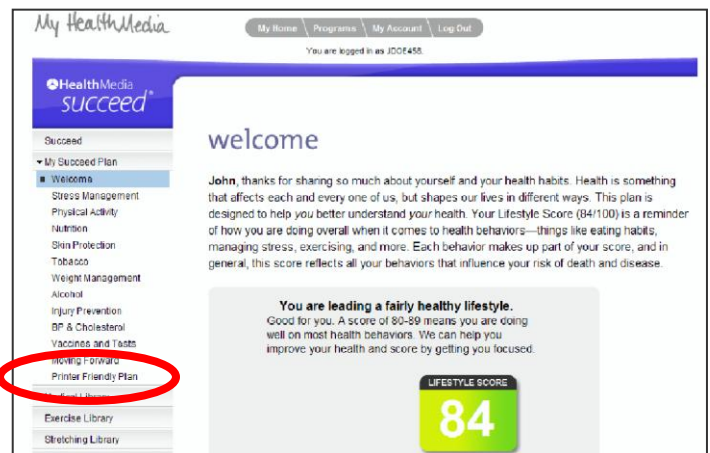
My HealthMedia

My Home | Programs | My Account | Log Out

You are logged in as JDOE458.

HealthMedia succeed®

Succeed
▾ My Succeed Plan
■ Welcome
Stress Management
Physical Activity
Nutrition
Skin Protection
Tobacco
Weight Management
Alcohol
Injury Prevention
BP & Cholesterol
Vaccines and Tests
Moving Forward
Printer Friendly Plan
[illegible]
Exercise Library
Stretching Library

welcome

John, thanks for sharing so much about yourself and your health habits. Health is something that affects each and every one of us, but shapes our lives in different ways. This plan is designed to help you better understand your health. Your Lifestyle Score (84/100) is a reminder of how you are doing overall when it comes to health behaviors—things like eating habits, managing stress, exercising, and more. Each behavior makes up part of your score, and in general, this score reflects all your behaviors that influence your risk of death and disease.

You are leading a fairly healthy lifestyle.
Good for you. A score of 80-89 means you are doing well on most health behaviors. We can help you improve your health and score by getting you focused.

LIFESTYLE SCORE
84